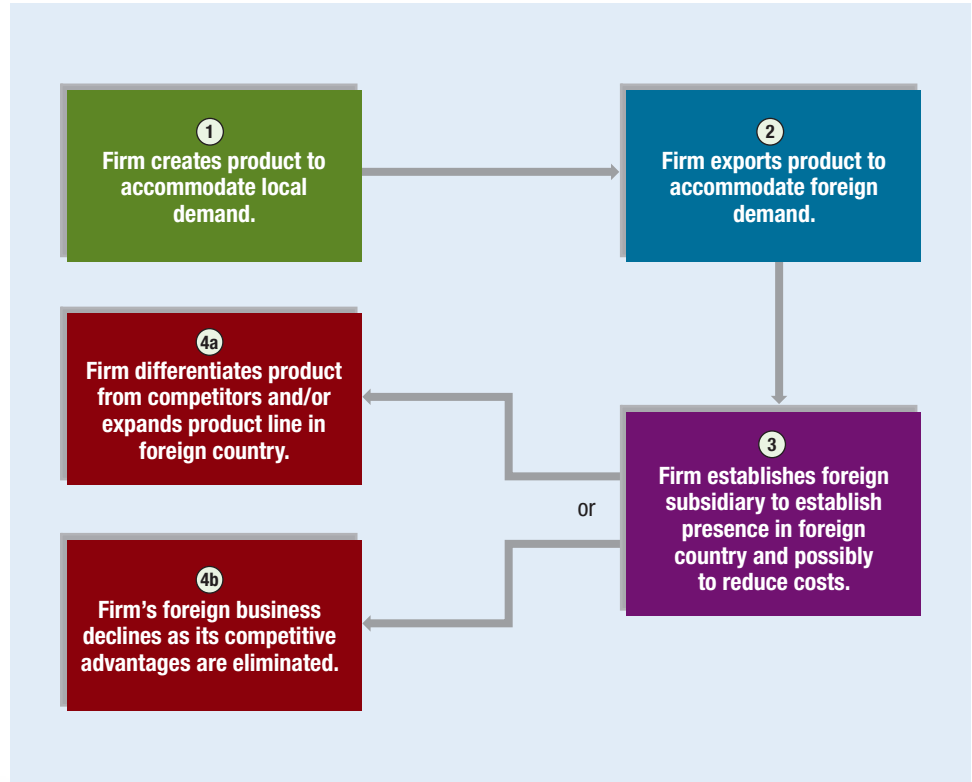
1
Firm creates product to accommodate local demand.

2
Firm exports product to accommodate foreign demand.

3
Firm establishes foreign subsidiary to establish presence in foreign country and possibly to reduce costs.

or

4a
Firm differentiates product from competitors and/or expands product line in foreign country.

4b
Firm's foreign business declines as its competitive advantages are eliminated.